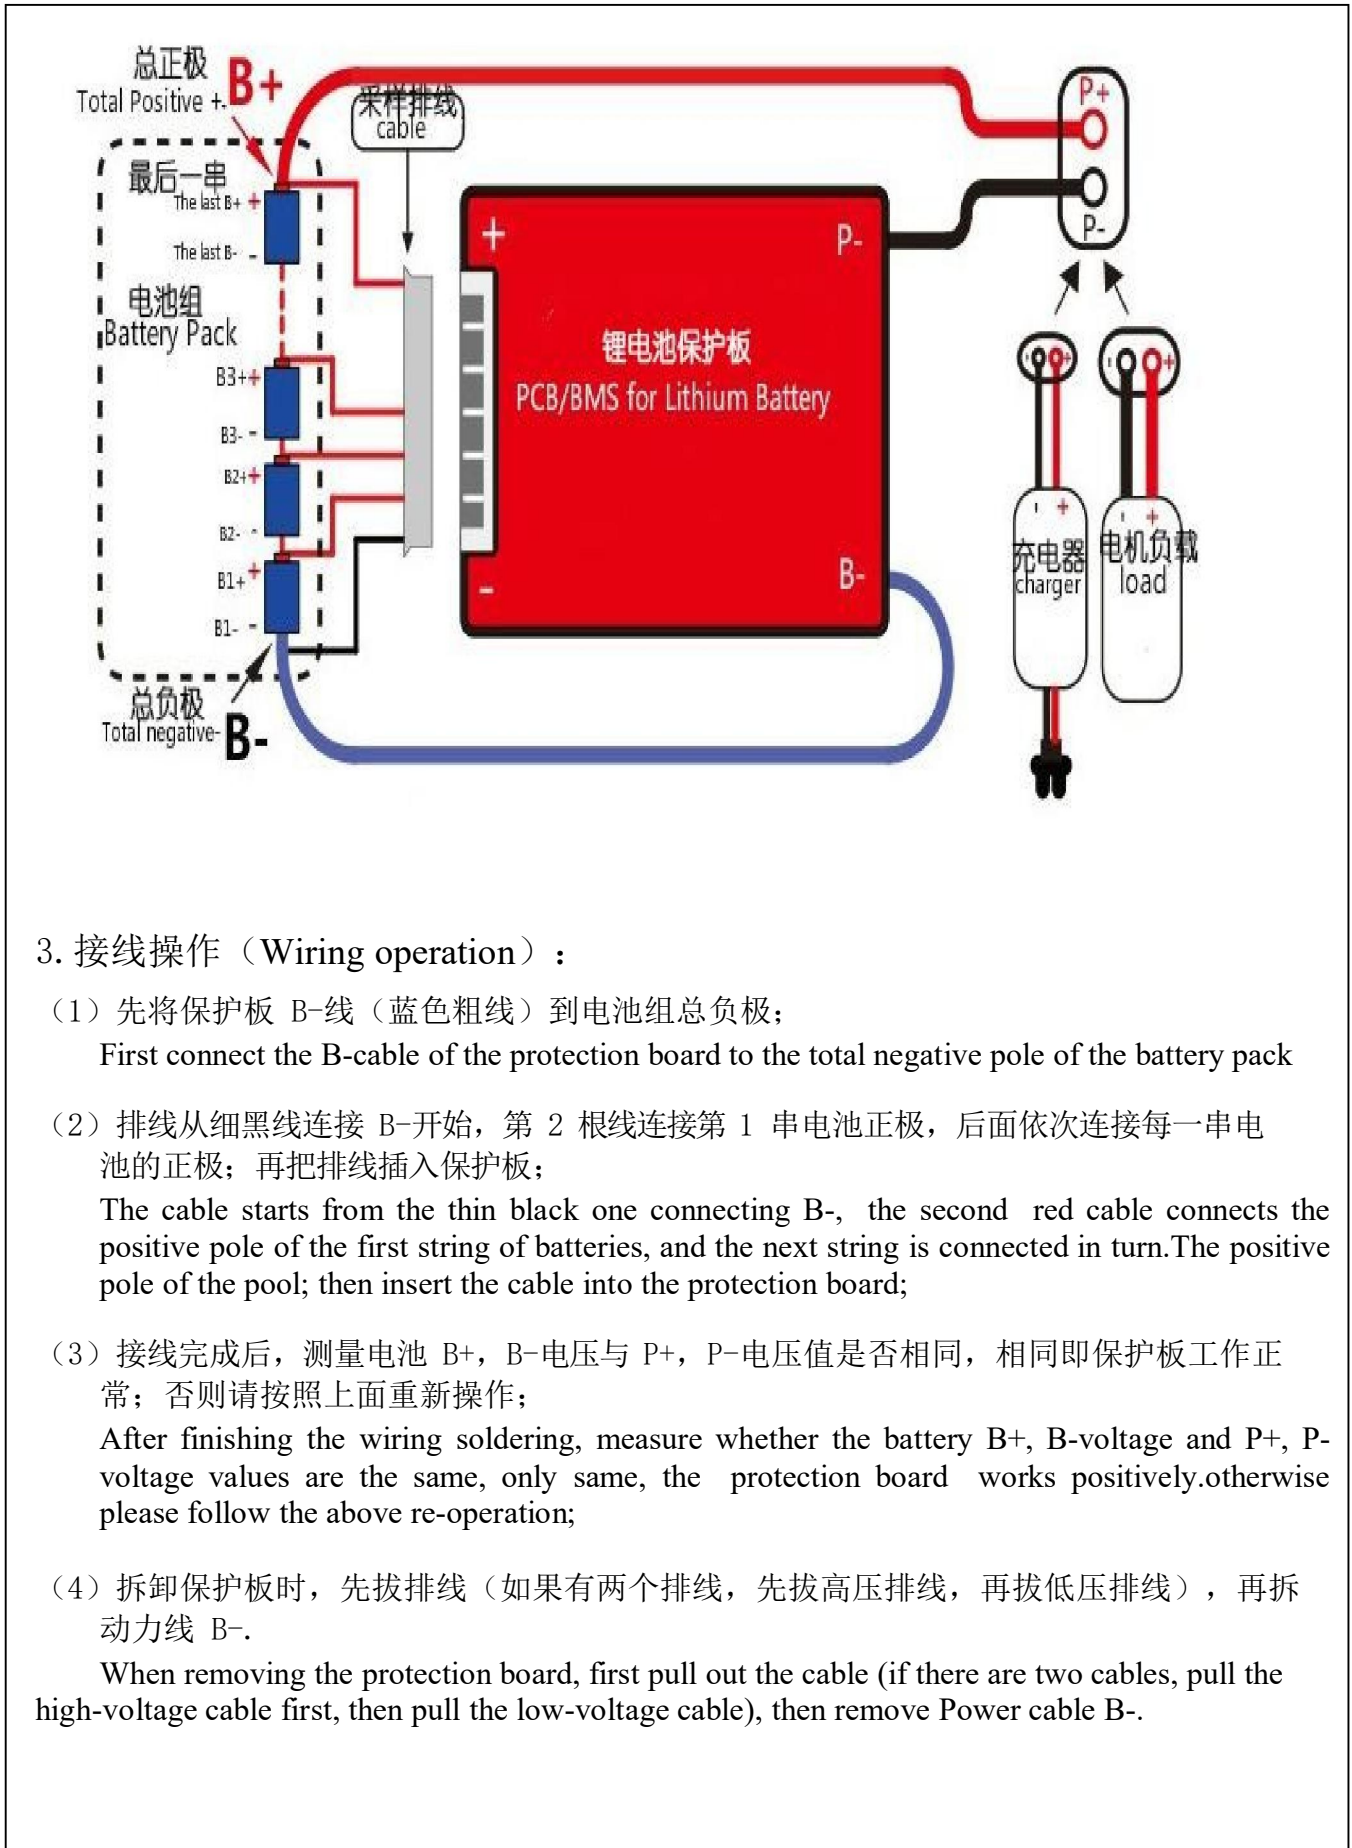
总正极
Total Positive + B+

采样排线
cable

最后一串
The last B+ +
The last B- -

电池组
Battery Pack

B3+ +
B3- -
B2+ +
B2- -
B1+ +
B1- -

总负极
Total negative- B-

+
P-
锂电池保护板
PCB/BMS for Lithium Battery
-
B-

P+
P-

- +
充电器
charger

- +
电机负载
load

3. 接线操作（Wiring operation）：

（1）先将保护板 B-线（蓝色粗线）到电池组总负极；
First connect the B-cable of the protection board to the total negative pole of the battery pack

（2）排线从细黑线连接 B-开始，第 2 根线连接第 1 串电池正极，后面依次连接每一串电池的正极；再把排线插入保护板；
The cable starts from the thin black one connecting B-, the second red cable connects the positive pole of the first string of batteries, and the next string is connected in turn.The positive pole of the pool; then insert the cable into the protection board;

（3）接线完成后，测量电池 B+，B-电压与 P+，P-电压值是否相同，相同即保护板工作正常；否则请按照上面重新操作；
After finishing the wiring soldering, measure whether the battery B+, B-voltage and P+, P-voltage values are the same, only same, the protection board works positively.otherwise please follow the above re-operation;

（4）拆卸保护板时，先拔排线（如果有两个排线，先拔高压排线，再拔低压排线），再拆动力线 B-.
When removing the protection board, first pull out the cable (if there are two cables, pull the high-voltage cable first, then pull the low-voltage cable), then remove Power cable B-.